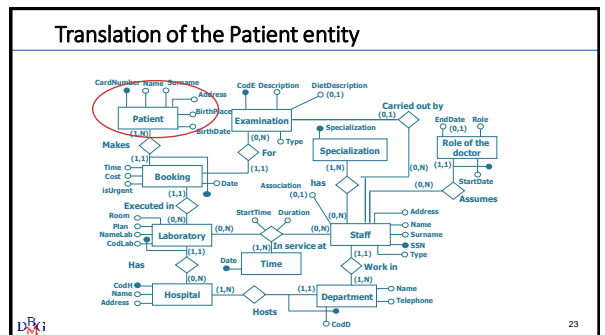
Translation of the Patient entity

CardNumber Name Surname
Address
BirthPlace
BirthDate
Patient
(1,N)
Makes
(1,1)
Time
Cost
isUrgent
Booking
Date
(1,1)
Executed in
(0,N)
Room
Plan
NameLab
CodLab
Laboratory
(1,1)
Has
(0,N)
CodH
Name
Address
Hospital
(1,N)
Hosts
CodE Description
DietDescription (0,1)
Examination
(0,N)
Type
For
(1,1)
Specialization
Specialization
(1,N)
has
Association (0,1)
StartTime Duration
(0,N)
(0,N)
(1,N)
In service at
Date
Time
Carried out by
(0,1)
EndDate Role
(0,1)
Role of the doctor
(1,1)
StartDate
(0,N)
(0,N)
Assumes
Staff
Address
Name
Surname
SSN
Type
(1,1)
Work in
(1,N)
(1,1)
Department
Name
Telephone
CodD
23